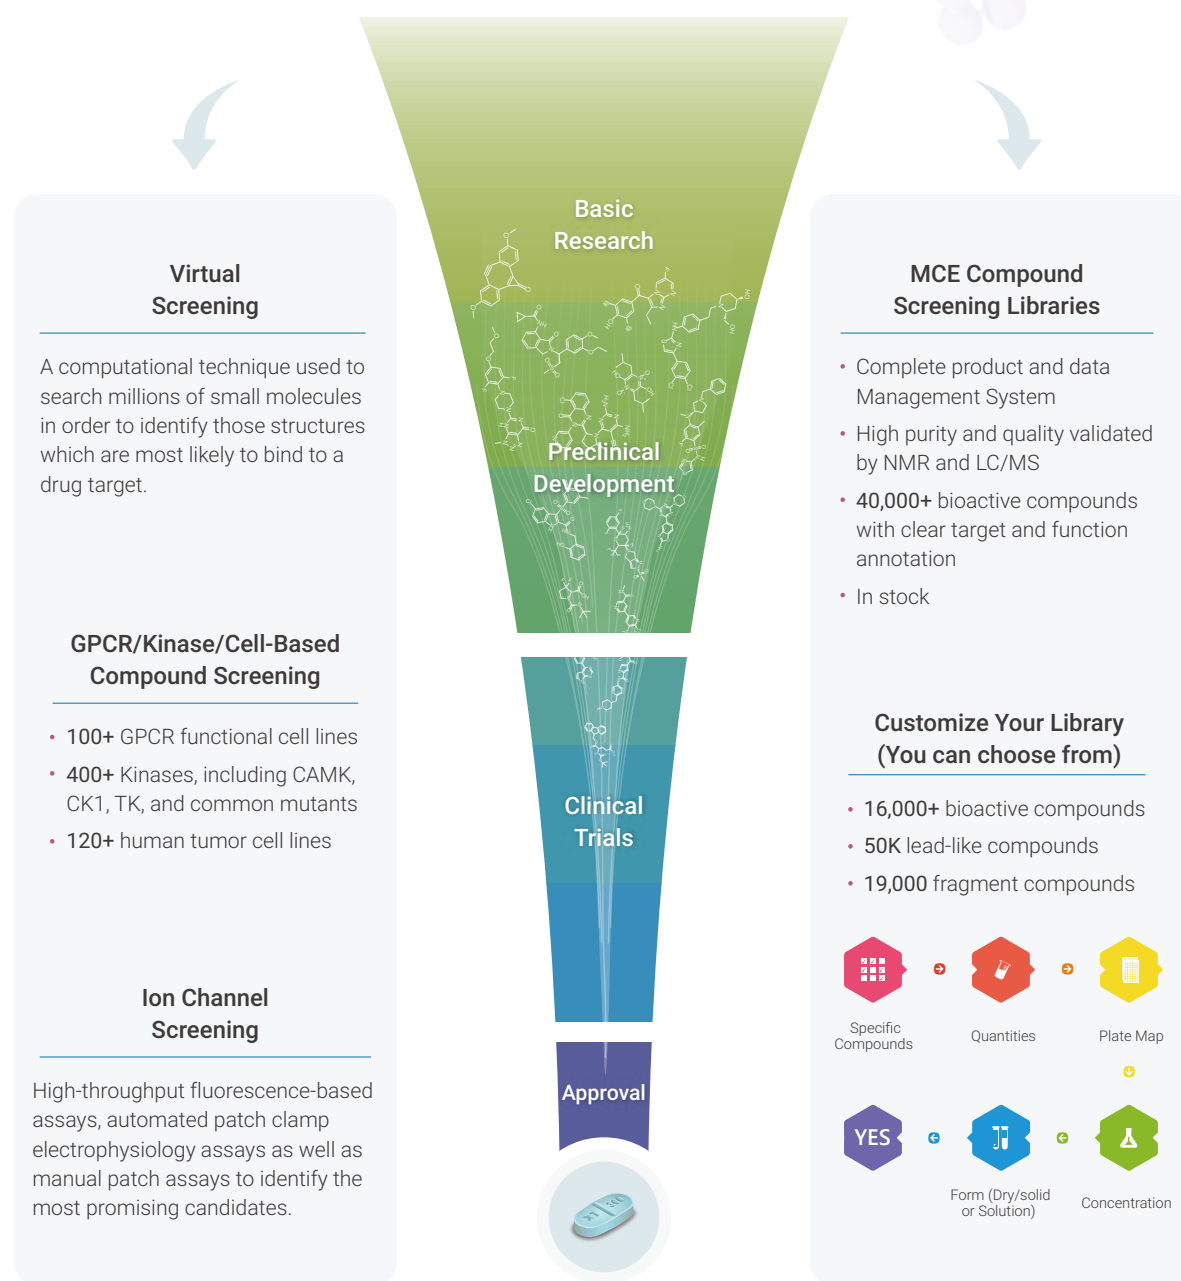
Virtual Screening

A computational technique used to search millions of small molecules in order to identify those structures which are most likely to bind to a drug target.

GPCR/Kinase/Cell-Based Compound Screening

• 100+ GPCR functional cell lines
• 400+ Kinases, including CAMK, CK1, TK, and common mutants
• 120+ human tumor cell lines

Ion Channel Screening

High-throughput fluorescence-based assays, automated patch clamp electrophysiology assays as well as manual patch assays to identify the most promising candidates.

Basic Research

Preclinical Development

Clinical Trials

Approval

MCE Compound Screening Libraries

• Complete product and data Management System
• High purity and quality validated by NMR and LC/MS
• 40,000+ bioactive compounds with clear target and function annotation
• In stock

Customize Your Library (You can choose from)

• 16,000+ bioactive compounds
• 50K lead-like compounds
• 19,000 fragment compounds

Specific Compounds

Quantities

Plate Map

YES

Form (Dry/solid or Solution)

Concentration